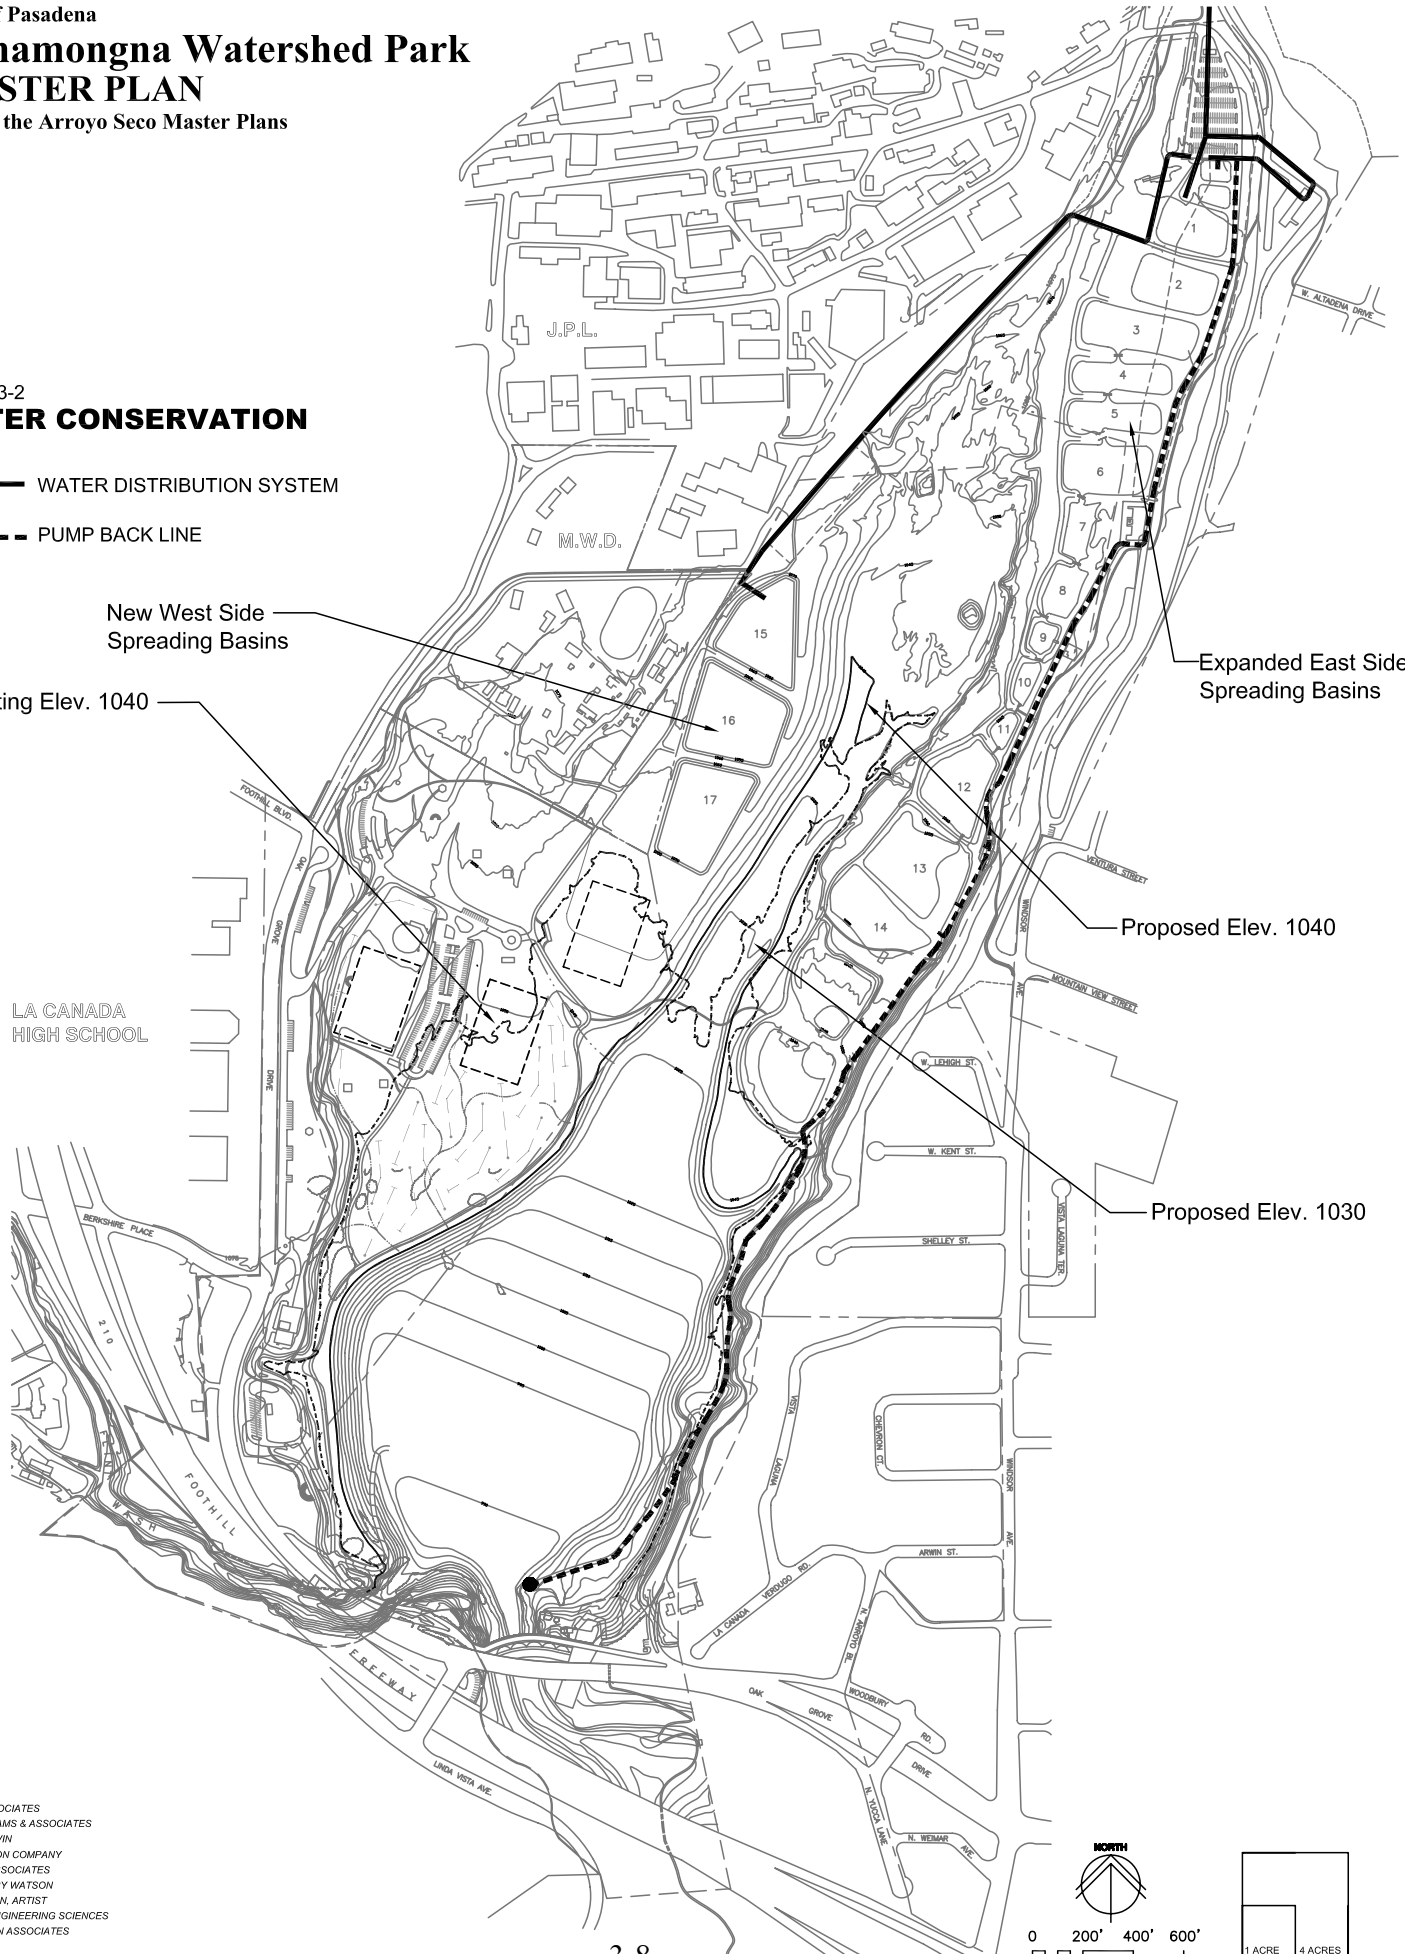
f Pasadena
hamongna Watershed Park
STER PLAN
the Arroyo Seco Master Plans

3-2
ER CONSERVATION

WATER DISTRIBUTION SYSTEM

PUMP BACK LINE

J.P.L.

M.W.D.

New West Side Spreading Basins

ting Elev. 1040

Expanded East Side Spreading Basins

Proposed Elev. 1040

Proposed Elev. 1030

W. ALTADENA DRIVE

1
2
3
4
5
6
7
8
9
10
11
12
13
14
15
16
17

FOOTHILL BLVD.

OAK GROVE DRIVE

LA CANADA HIGH SCHOOL

VENTURA STREET

MOUNTAIN VIEW STREET

WINDSOR AVE.

W. LEHIGH ST.

W. KENT ST.

SHELLEY ST.

VISTA LAGUNA TER.

BERKSHIRE PLACE

210

FOOTHILL

FREEWAY

VISTA LAGUNA

CHEVRON CT.

WINDSOR AVE.

ARWIN ST.

LA CANADA VERDUGO RD.

N. ARROYO BL.

WOODBURY RD.

OAK GROVE DRIVE

LINDA VISTA AVE.

N. YUCCA LANE

N. WEIMAR AVE.

CIATES
AMS & ASSOCIATES
IN
ON COMPANY
SOCIATES
Y WATSON
N, ARTIST
GINEERING SCIENCES
N ASSOCIATES

NORTH

0 200' 400' 600'

1 ACRE 4 ACRES

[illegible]